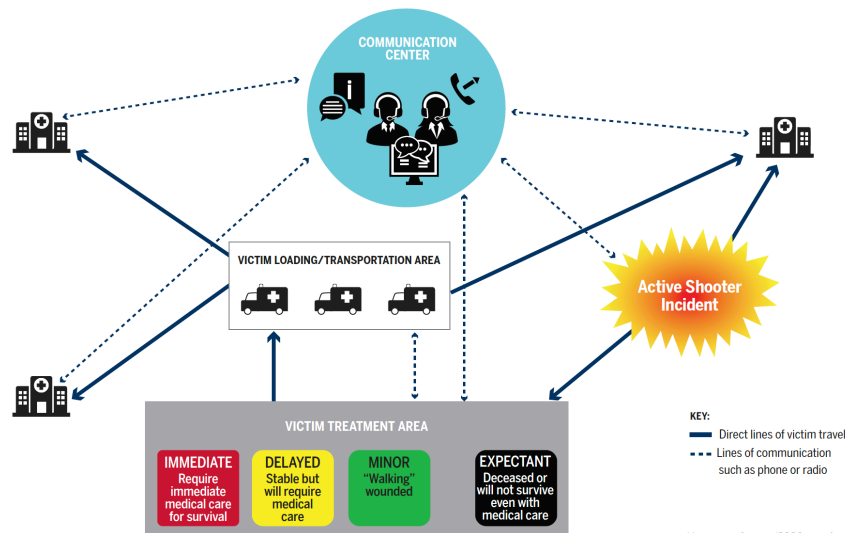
COMMUNICATION CENTER

VICTIM LOADING/TRANSPORTATION AREA

Active Shooter Incident

VICTIM TREATMENT AREA

IMMEDIATE
Require immediate medical care for survival

DELAYED
Stable but will require medical care

MINOR
"Walking" wounded

EXPECTANT
Deceased or will not survive even with medical care

KEY:
Direct lines of victim travel
Lines of communication such as phone or radio